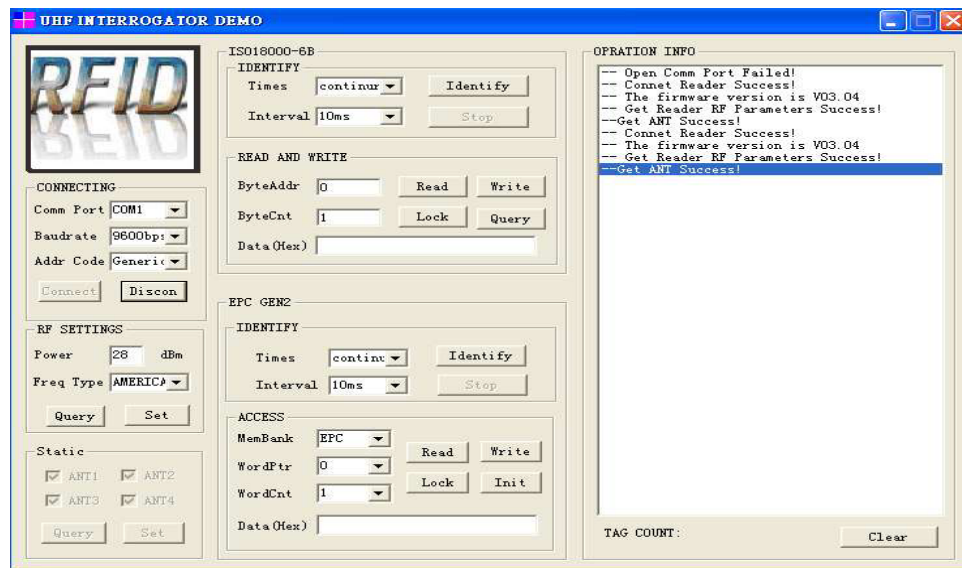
UHF INTERROGATOR DEMO

RFID

CONNECTING
Comm Port COM1
Baudrate 9600bps
Addr Code Generic
Connect Discon

RF SETTINGS
Power 28 dBm
Freq Type AMERICA
Query Set

Static
ANT1 ANT2
ANT3 ANT4
Query Set

ISO18000-6B
IDENTIFY
Times continu
Identify
Interval 10ms
Stop

READ AND WRITE
ByteAddr 0
Read Write
ByteCnt 1
Lock Query
Data(Hex)

EPC GEN2
IDENTIFY
Times contin
Identify
Interval 10ms
Stop

ACCESS
MemBank EPC
WordPtr 0
WordCnt 1
Read Write
Lock Init
Data(Hex)

OPRATION INFO
-- Open Comm Port Failed!
-- Connet Reader Success!
-- The firmware version is V03.04
-- Get Reader RF Parameters Success!
--Get ANT Success!
-- Connet Reader Success!
-- The firmware version is V03.04
-- Get Reader RF Parameters Success!
--Get ANT Success!

TAG COUNT:
Clear